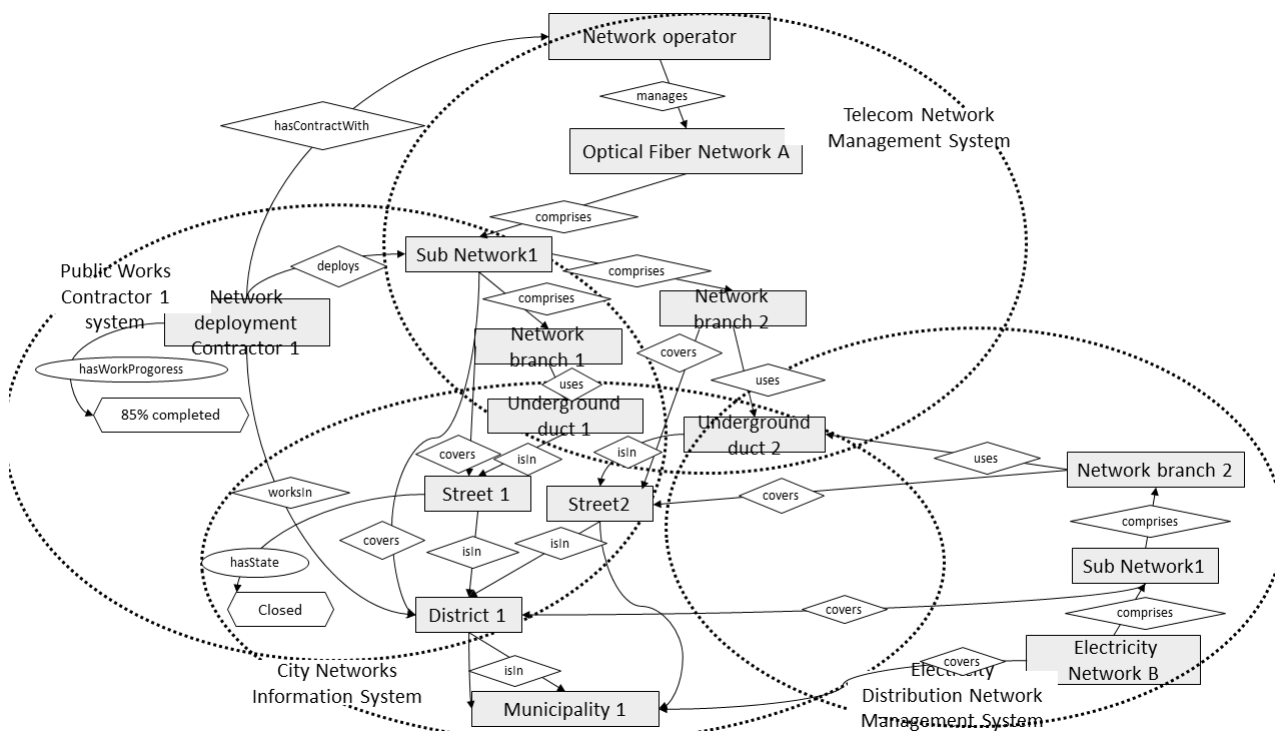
Network operator

manages

Telecom Network Management System

hasContractWith

Optical Fiber Network A

comprises

Public Works Contractor 1 system

deploys

Sub Network1

comprises

Network deployment Contractor 1

comprises

Network branch 2

Network branch 1

covers

hasWorkProgoress

uses

uses

85% completed

Underground duct 1

Underground duct 2

uses

Network branch 2

covers

isIn

isIn

worksIn

Street 1

Street2

covers

comprises

covers

isIn

isIn

hasState

Sub Network1

Closed

District 1

covers

comprises

City Networks Information System

isIn

covers

Electricity Network B

Electricity Distribution Network Management System

Municipality 1